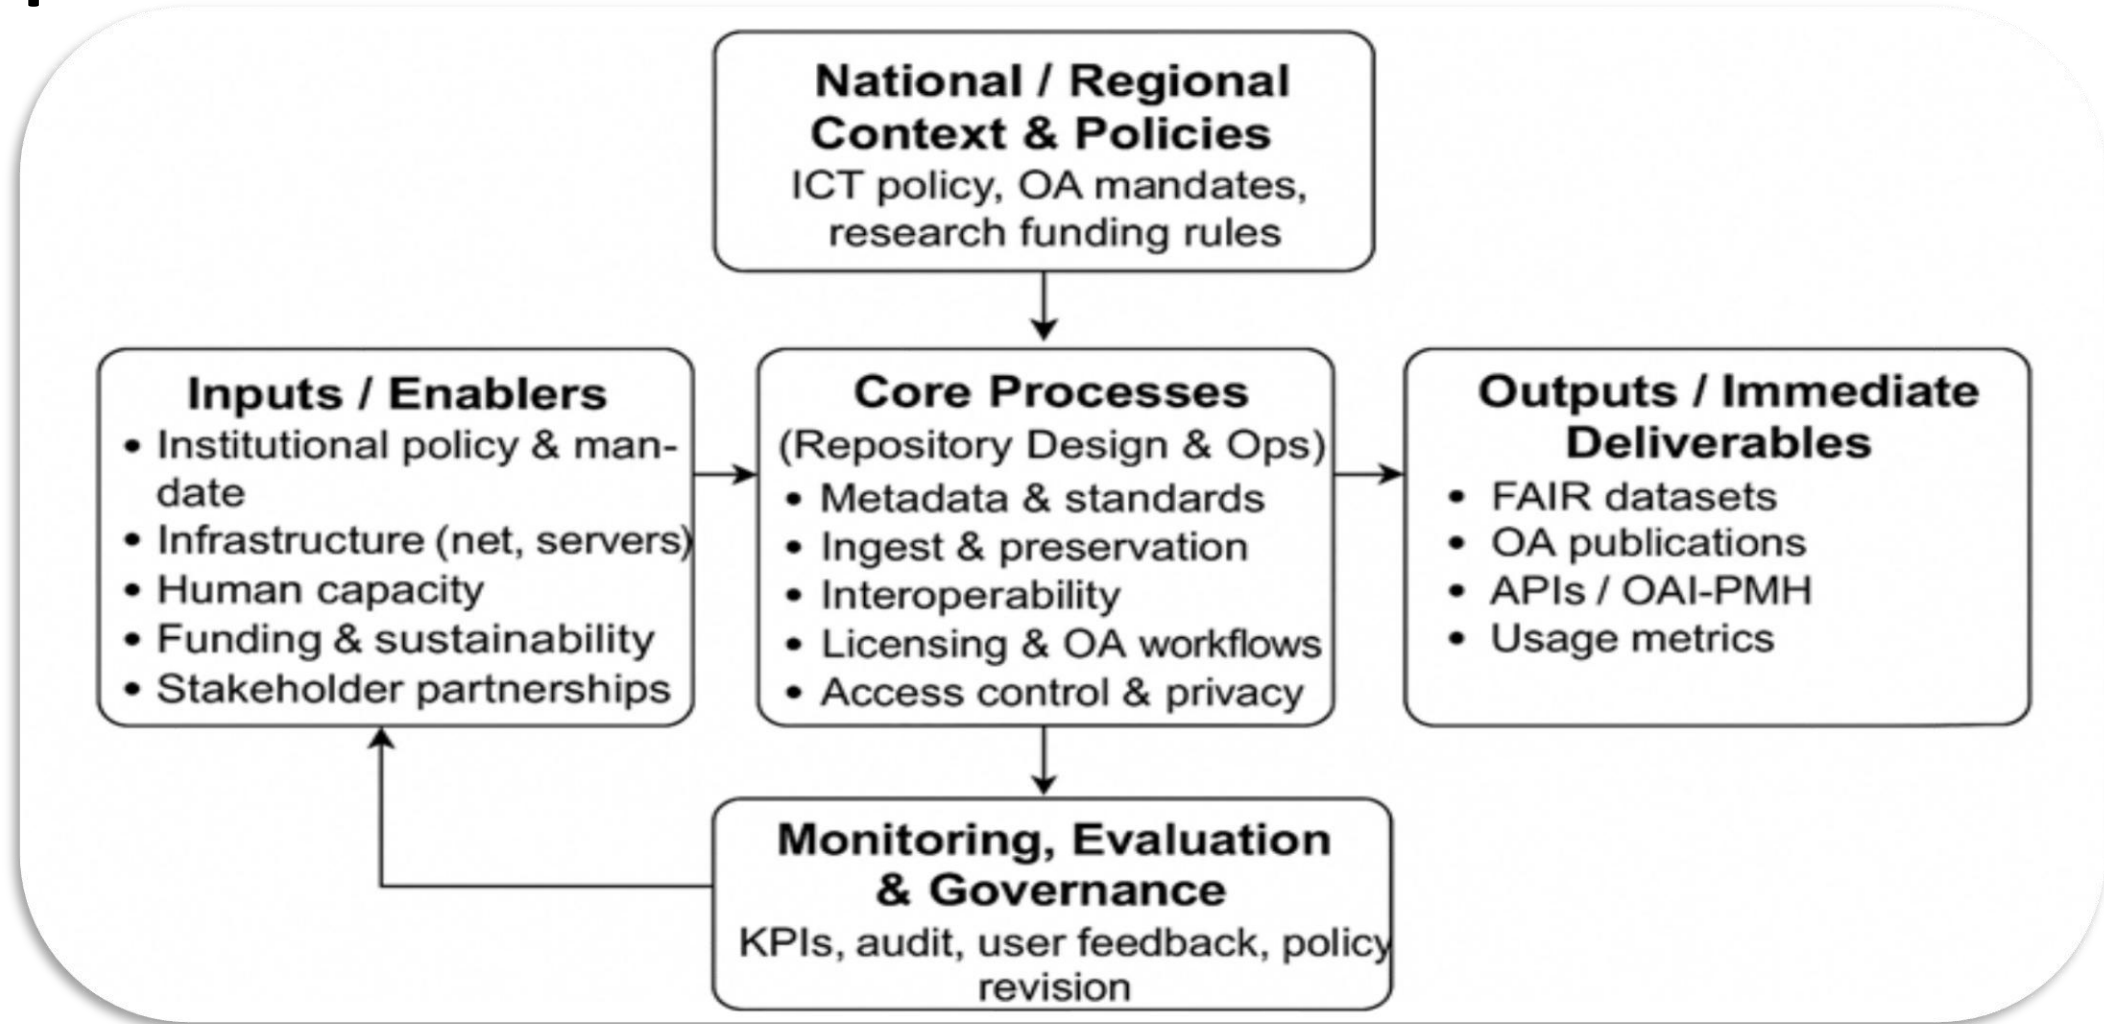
National / Regional Context & Policies
ICT policy, OA mandates, research funding rules

Inputs / Enablers
• Institutional policy & mandate
• Infrastructure (net, servers)
• Human capacity
• Funding & sustainability
• Stakeholder partnerships

Core Processes
(Repository Design & Ops)
• Metadata & standards
• Ingest & preservation
• Interoperability
• Licensing & OA workflows
• Access control & privacy

Outputs / Immediate Deliverables
• FAIR datasets
• OA publications
• APIs / OAI-PMH
• Usage metrics

Monitoring, Evaluation & Governance
KPIs, audit, user feedback, policy revision